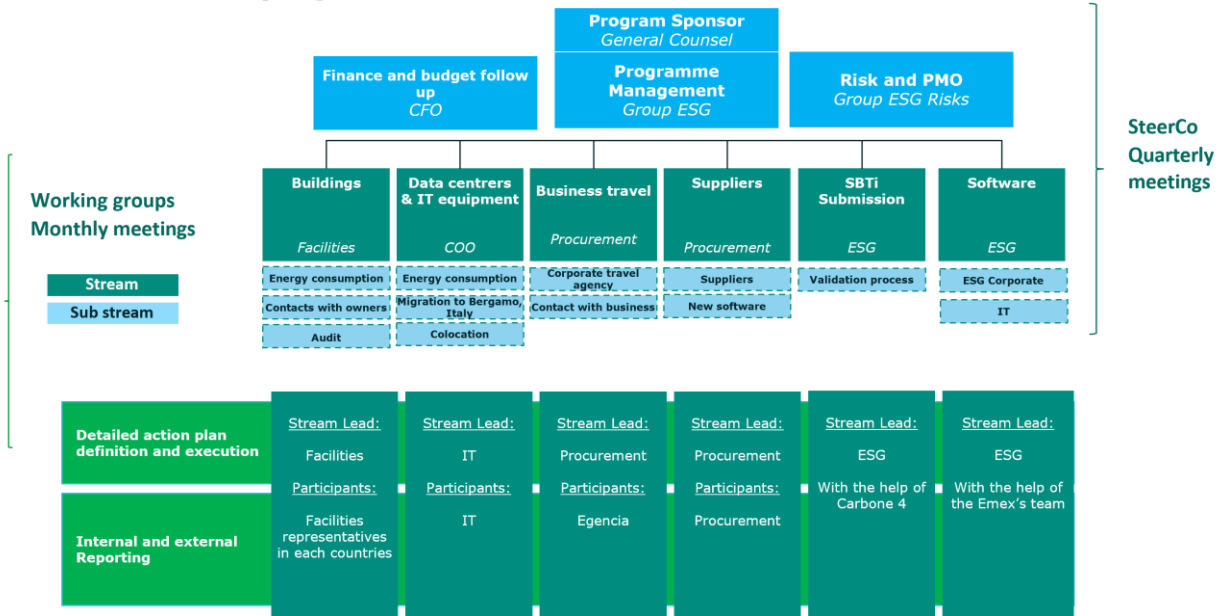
Program Sponsor
General Counsel

Finance and budget follow up
CFO

Programme Management
Group ESG

Risk and PMO
Group ESG Risks

SteerCo
Quarterly meetings

Working groups
Monthly meetings

Stream
Sub stream

Buildings
Facilities
Energy consumption
Contacts with owners
Audit

Data centres & IT equipment
COO
Energy consumption
Migration to Bergamo, Italy
Colocation

Business travel
Procurement
Corporate travel agency
Contact with business

Suppliers
Procurement
Suppliers
New software

SBTi Submission
ESG
Validation process

Software
ESG
ESG Corporate
IT

Detailed action plan definition and execution

Internal and external Reporting

| Stream Lead: | Stream Lead: | Stream Lead: | Stream Lead: | Stream Lead: | Stream Lead: |
|---|---|---|---|---|---|
| Facilities | IT | Procurement | Procurement | ESG | ESG |
| Participants: | Participants: | Participants: | Participants: | With the help of Carbone 4 | With the help of the Emex's team |
| Facilities representatives in each countries | IT | Egencia | Procurement | | |